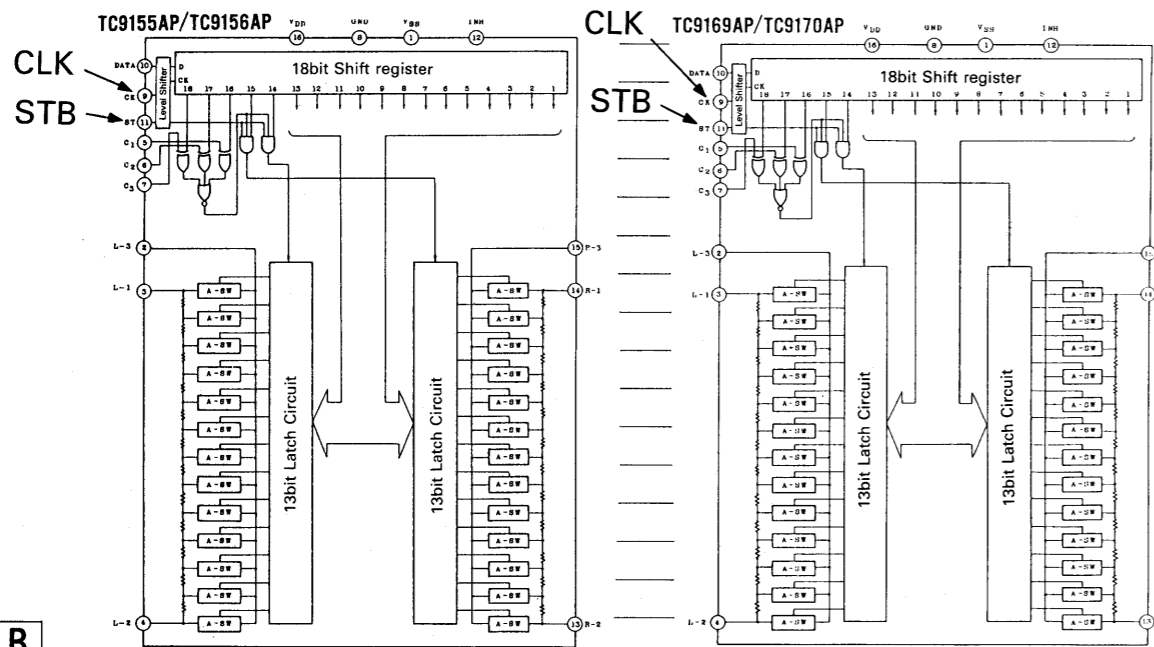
TC9155AP/TC9156AP

$V_{DD}$ 16 GND 8 $V_{SS}$ 1 INH 12

CLK
STB

DATA 10
CK 9
ST 11
$C_1$ 5
$C_2$ 6
$C_3$ 7

Level Shifter
D
CK

18bit Shift register
18 17 16 15 14 13 12 11 10 9 8 7 6 5 4 3 2 1

L-3 2
L-1 3
L-2 4

15 R-3
14 R-1
13 R-2

A-SW
A-SW
A-SW
A-SW
A-SW
A-SW
A-SW
A-SW
A-SW
A-SW
A-SW
A-SW
A-SW
A-SW

13bit Latch Circuit
13bit Latch Circuit

A-SW
A-SW
A-SW
A-SW
A-SW
A-SW
A-SW
A-SW
A-SW
A-SW
A-SW
A-SW
A-SW
A-SW

TC9169AP/TC9170AP

$V_{DD}$ 16 GND 8 $V_{SS}$ 1 INH 12

CLK
STB

DATA 10
CK 9
ST 11
$C_1$ 5
$C_2$ 6
$C_3$ 7

Level Shifter
D
CK

18bit Shift register
18 17 16 15 14 13 12 11 10 9 8 7 6 5 4 3 2 1

L-3 2
L-1 3
L-2 4

15
14
13

A-SW
A-SW
A-SW
A-SW
A-SW
A-SW
A-SW
A-SW
A-SW
A-SW
A-SW
A-SW
A-SW
A-SW

13bit Latch Circuit
13bit Latch Circuit

A-SW
A-SW
A-SW
A-SW
A-SW
A-SW
A-SW
A-SW
A-SW
A-SW
A-SW
A-SW
A-SW
A-SW

B